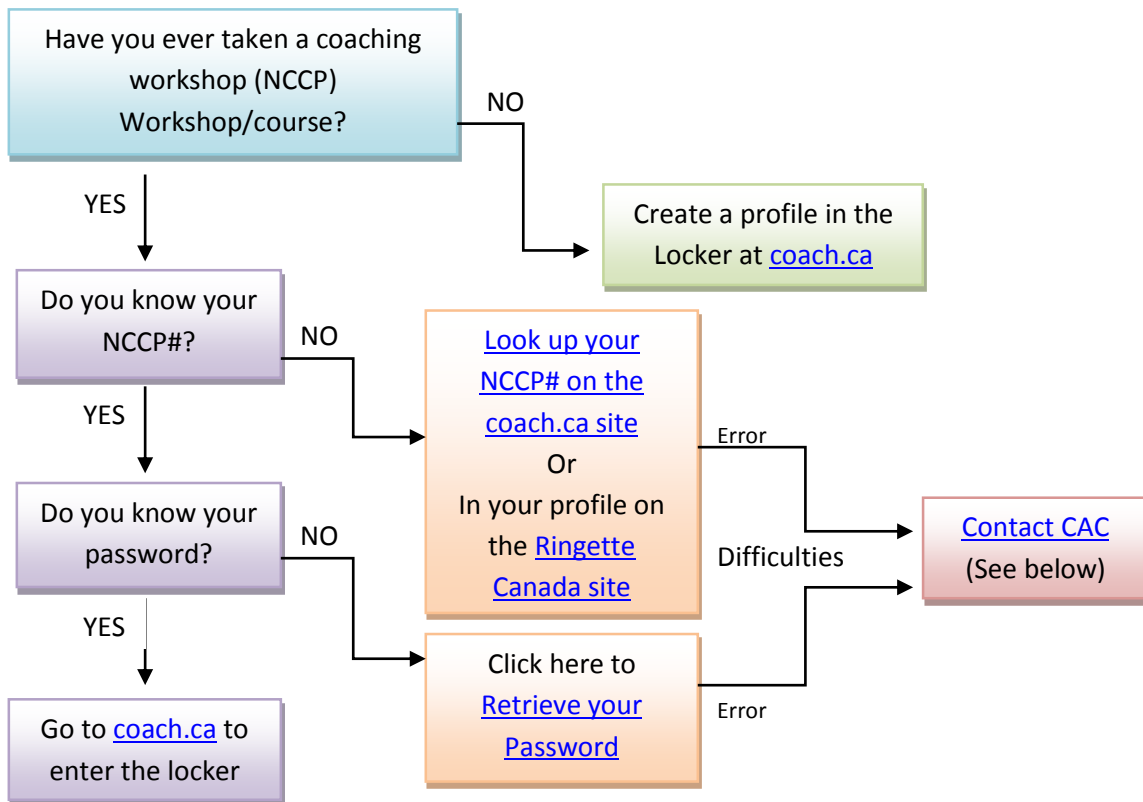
Have you ever taken a coaching workshop (NCCP) Workshop/course?

NO

Create a profile in the Locker at coach.ca

YES

Do you know your NCCP#?

NO

Look up your NCCP# on the coach.ca site
Or
In your profile on the Ringette Canada site

Error

Difficulties

Contact CAC
(See below)

YES

Do you know your password?

NO

Click here to Retrieve your Password

Error

YES

Go to coach.ca to enter the locker